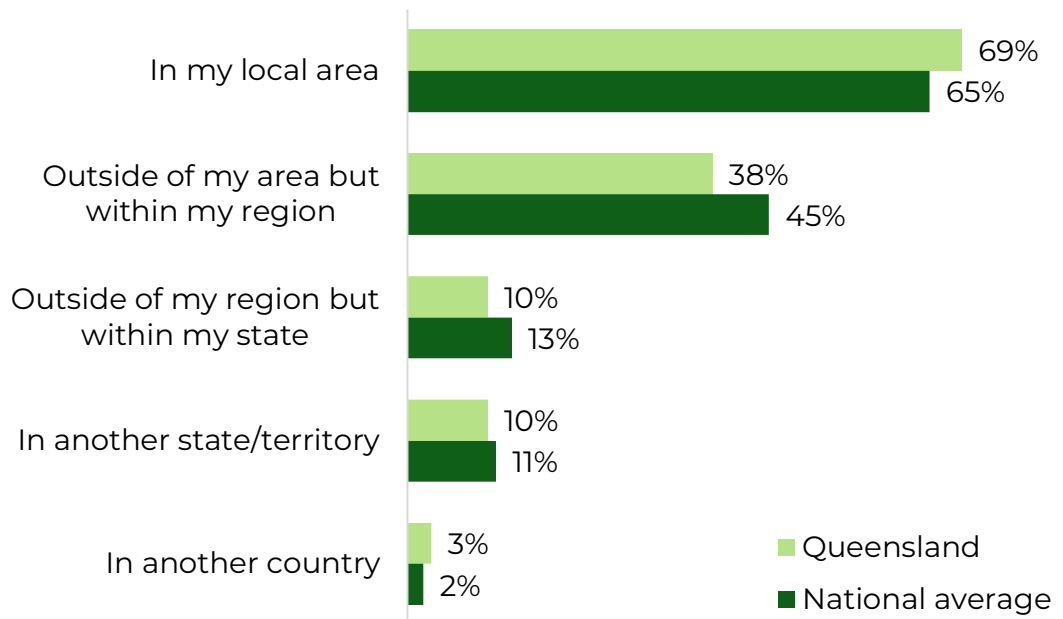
In my local area
69%
65%

Outside of my area but within my region
38%
45%

Outside of my region but within my state
10%
13%

In another state/territory
10%
11%

In another country
3%
2%

Queensland
National average